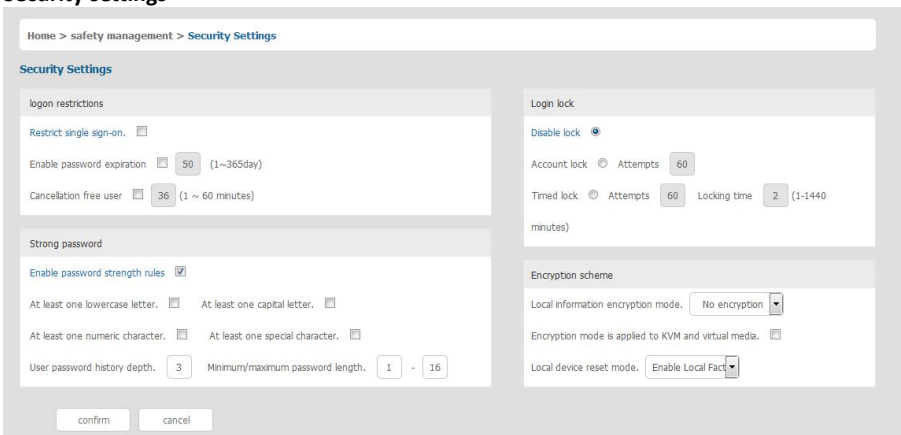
Security Settings

Home > safety management > Security Settings

Security Settings

logon restrictions

Restrict single sign-on.

Enable password expiration 50 (1~365day)

Cancellation free user 36 (1 ~ 60 minutes)

Strong password

Enable password strength rules

At least one lowercase letter. At least one capital letter.

At least one numeric character. At least one special character.

User password history depth. 3 Minimum/maximum password length. 1 - 16

Login lock

Disable lock

Account lock Attempts 60

Timed lock Attempts 60 Locking time 2 (1-1440 minutes)

Encryption scheme

Local information encryption mode. No encryption

Encryption mode is applied to KVM and virtual media.

Local device reset mode. Enable Local Fact

confirm cancel